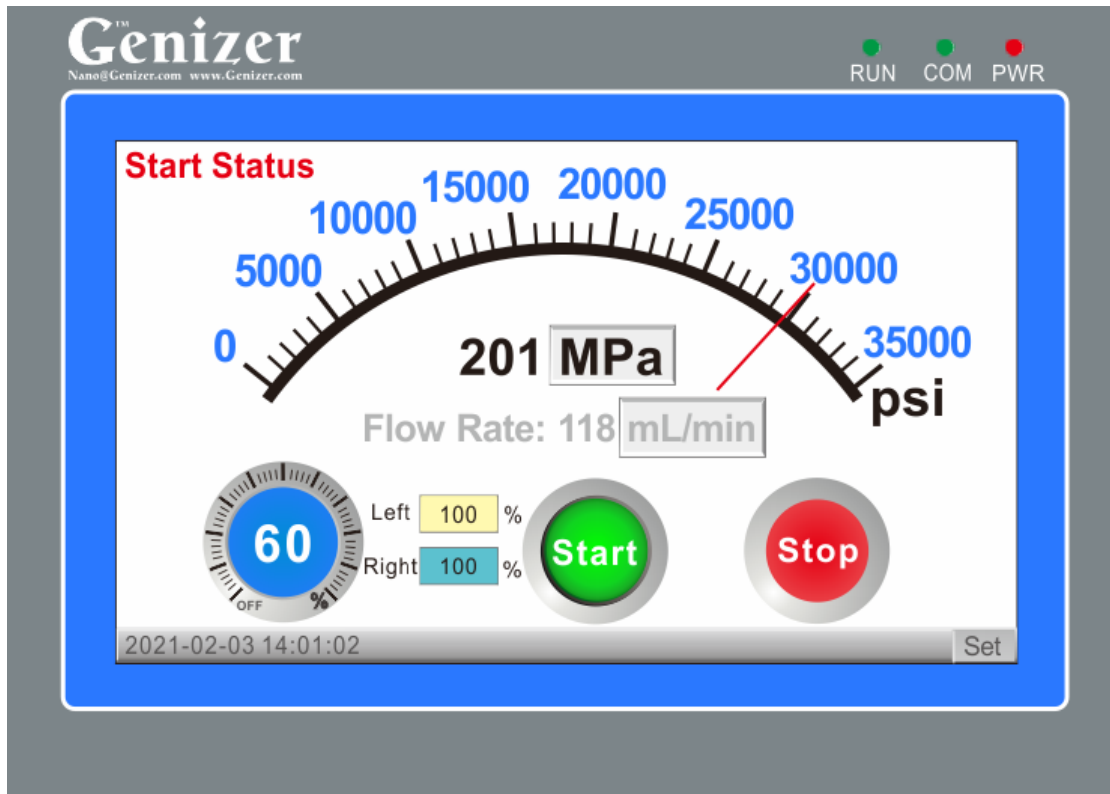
Genizer™
Nano@Genizer.com www.Genizer.com

RUN COM PWR

Start Status

0
5000
10000
15000
20000
25000
30000
35000
psi

201 MPa

Flow Rate: 118 mL/min

60
OFF %

Left 100 %
Right 100 %

Start

Stop

2021-02-03 14:01:02

Set